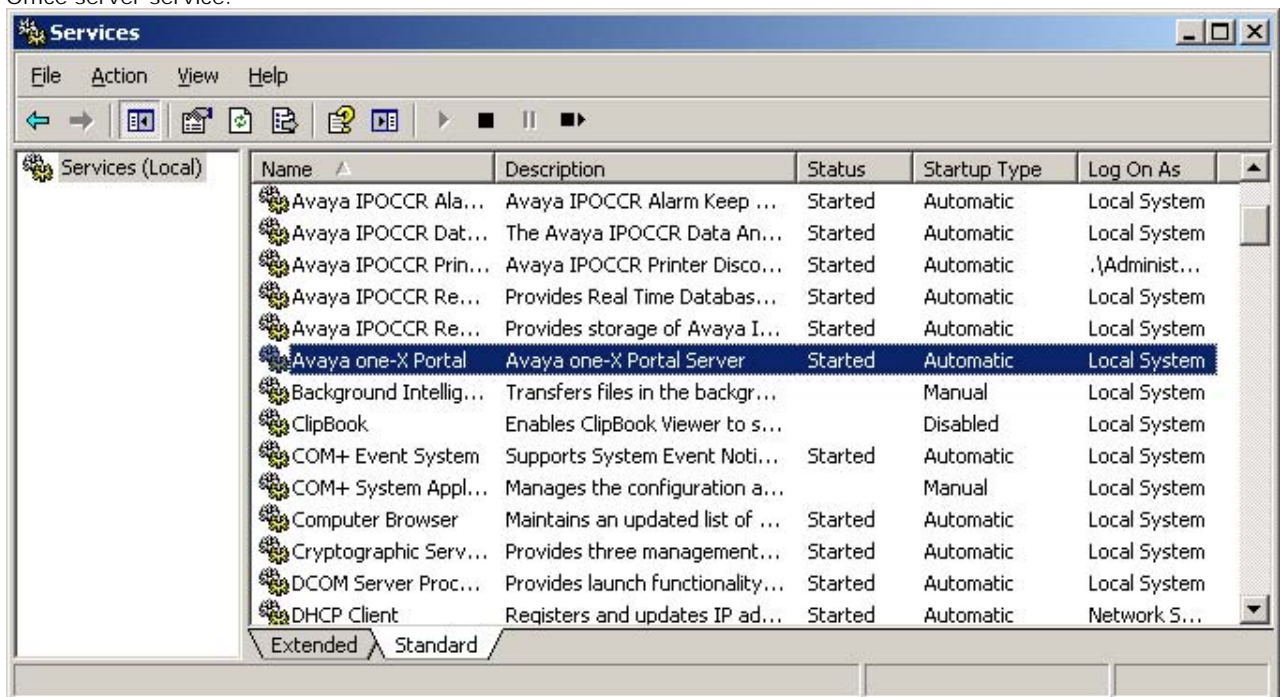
Office server service.

Services

File Action View Help

Services (Local)

| Name | Description | Status | Startup Type | Log On As |
|---|---|---|---|---|
| Avaya IPOCCR Ala... | Avaya IPOCCR Alarm Keep ... | Started | Automatic | Local System |
| Avaya IPOCCR Dat... | The Avaya IPOCCR Data An... | Started | Automatic | Local System |
| Avaya IPOCCR Prin... | Avaya IPOCCR Printer Disco... | Started | Automatic | .\Administ... |
| Avaya IPOCCR Re... | Provides Real Time Databas... | Started | Automatic | Local System |
| Avaya IPOCCR Re... | Provides storage of Avaya I... | Started | Automatic | Local System |
| Avaya one-X Portal | Avaya one-X Portal Server | Started | Automatic | Local System |
| Background Intellig... | Transfers files in the backgr... | | Manual | Local System |
| ClipBook | Enables ClipBook Viewer to s... | | Disabled | Local System |
| COM+ Event System | Supports System Event Noti... | Started | Automatic | Local System |
| COM+ System Appl... | Manages the configuration a... | | Manual | Local System |
| Computer Browser | Maintains an updated list of ... | Started | Automatic | Local System |
| Cryptographic Serv... | Provides three management... | Started | Automatic | Local System |
| DCOM Server Proc... | Provides launch functionality... | Started | Automatic | Local System |
| DHCP Client | Registers and updates IP ad... | Started | Automatic | Network S... |

Extended Standard